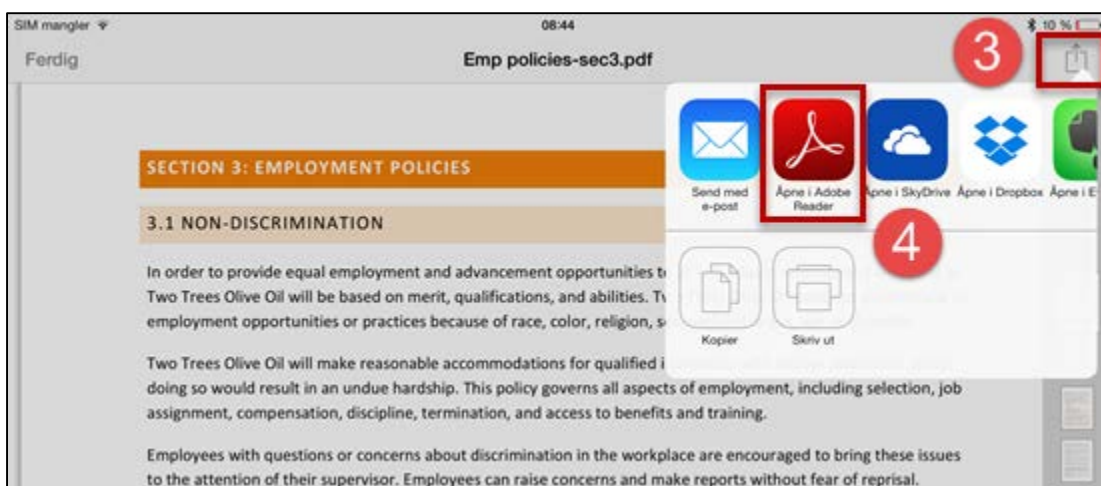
SIM mangler
08:44
10 %
Ferdig
Emp policies-sec3.pdf
3

SECTION 3: EMPLOYMENT POLICIES

3.1 NON-DISCRIMINATION

In order to provide equal employment and advancement opportunities t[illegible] Two Trees Olive Oil will be based on merit, qualifications, and abilities. T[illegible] employment opportunities or practices because of race, color, religion, s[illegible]

Two Trees Olive Oil will make reasonable accommodations for qualified i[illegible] doing so would result in an undue hardship. This policy governs all aspects of employment, including selection, job assignment, compensation, discipline, termination, and access to benefits and training.

Employees with questions or concerns about discrimination in the workplace are encouraged to bring these issues to the attention of their supervisor. Employees can raise concerns and make reports without fear of reprisal.

Send med e-post
Åpne i Adobe Reader
Åpne i SkyDrive
Åpne i Dropbox
Åpne i E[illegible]
4
Kopier
Skriv ut